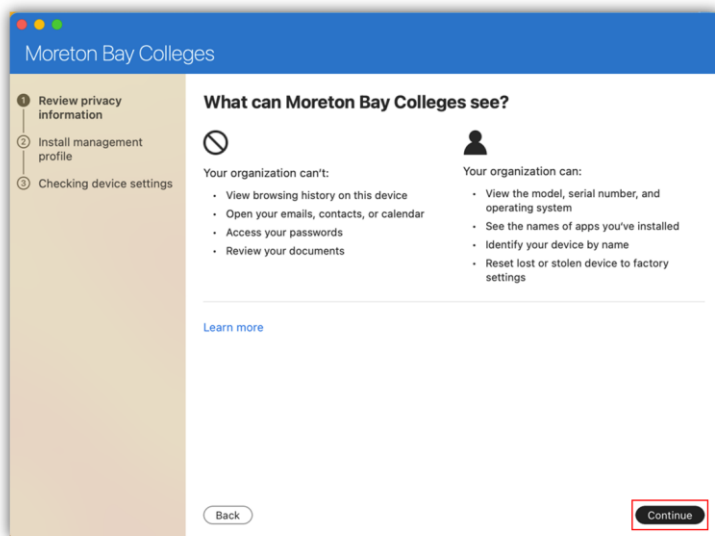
Moreton Bay Colleges

1 Review privacy information
2 Install management profile
3 Checking device settings

What can Moreton Bay Colleges see?

Your organization can't:
- View browsing history on this device
- Open your emails, contacts, or calendar
- Access your passwords
- Review your documents

Your organization can:
- View the model, serial number, and operating system
- See the names of apps you've installed
- Identify your device by name
- Reset lost or stolen device to factory settings

Learn more

Back

Continue